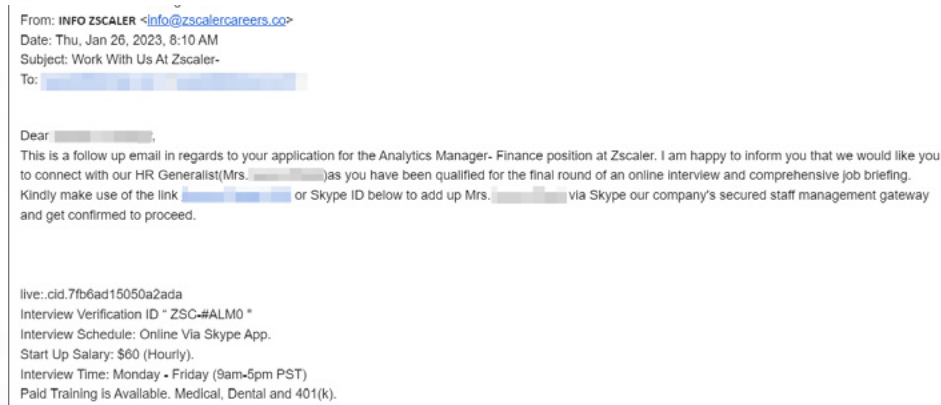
From: INFO ZSCALER <info@zscalercareers.co>
Date: Thu, Jan 26, 2023, 8:10 AM
Subject: Work With Us At Zscaler-
To: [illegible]

Dear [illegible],
This is a follow up email in regards to your application for the Analytics Manager- Finance position at Zscaler. I am happy to inform you that we would like you to connect with our HR Generalist(Mrs. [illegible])as you have been qualified for the final round of an online interview and comprehensive job briefing. Kindly make use of the link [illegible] or Skype ID below to add up Mrs. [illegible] via Skype our company's secured staff management gateway and get confirmed to proceed.

live:.cid.7fb6ad15050a2ada
Interview Verification ID " ZSC-#ALM0 "
Interview Schedule: Online Via Skype App.
Start Up Salary: $60 (Hourly).
Interview Time: Monday - Friday (9am-5pm PST)
Paid Training is Available. Medical, Dental and 401(k).